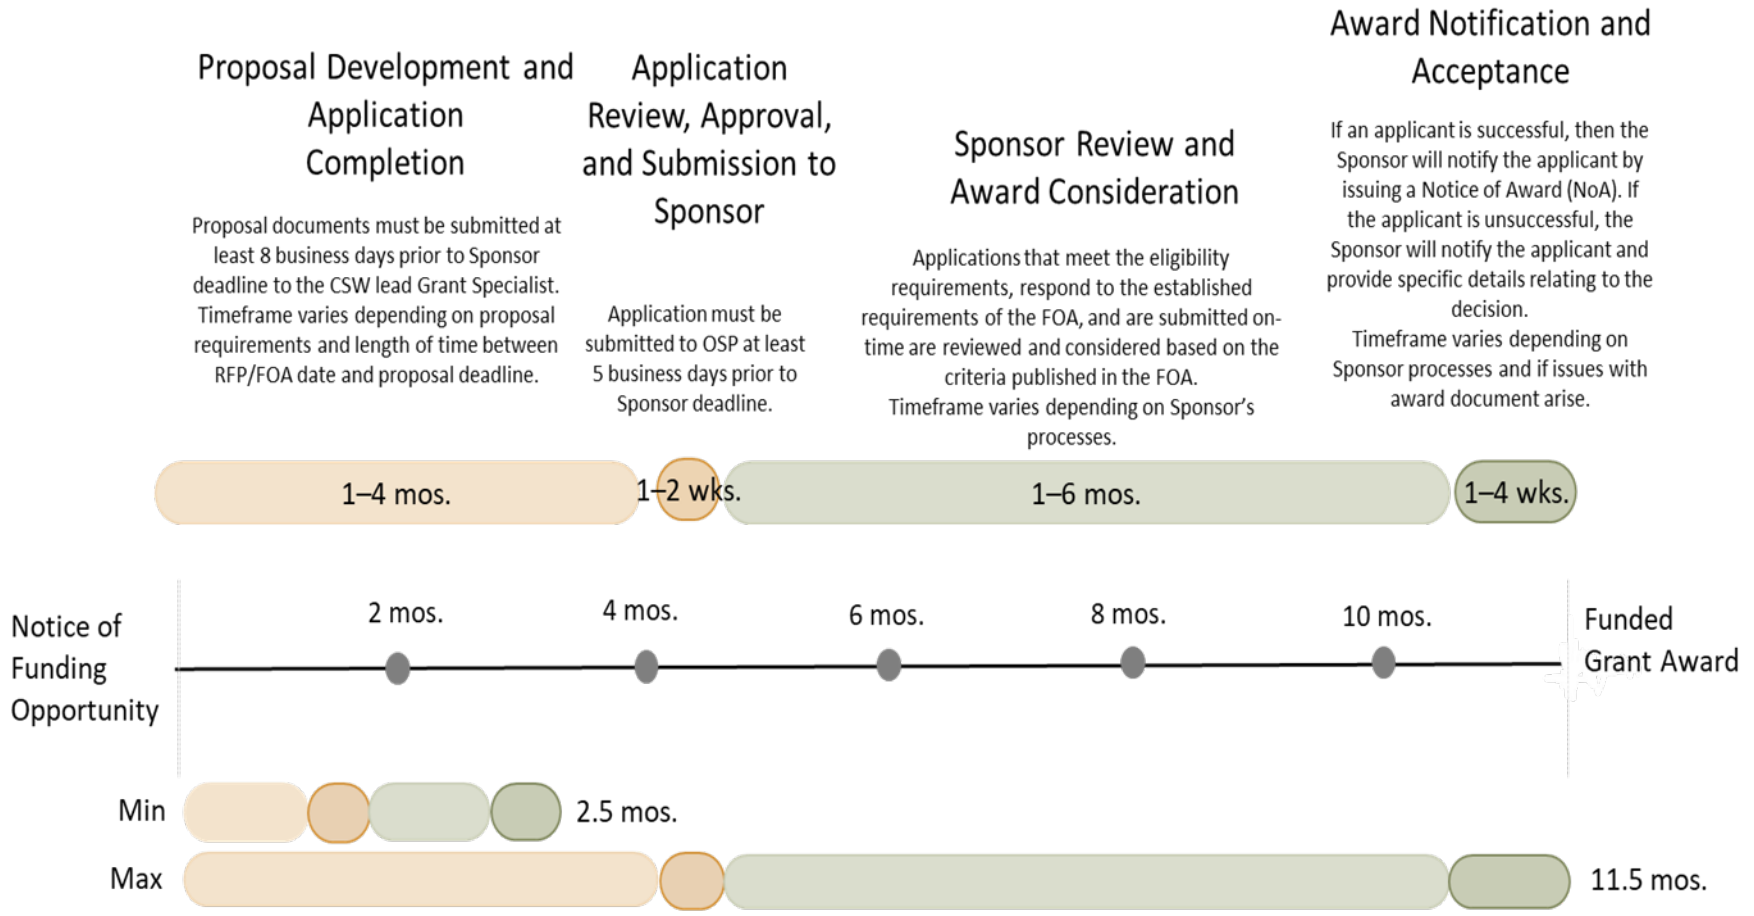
Proposal Development and Application Completion

Proposal documents must be submitted at least 8 business days prior to Sponsor deadline to the CSW lead Grant Specialist. Timeframe varies depending on proposal requirements and length of time between RFP/FOA date and proposal deadline.

Application Review, Approval, and Submission to Sponsor

Application must be submitted to OSP at least 5 business days prior to Sponsor deadline.

Sponsor Review and Award Consideration

Applications that meet the eligibility requirements, respond to the established requirements of the FOA, and are submitted on-time are reviewed and considered based on the criteria published in the FOA. Timeframe varies depending on Sponsor's processes.

Award Notification and Acceptance

If an applicant is successful, then the Sponsor will notify the applicant by issuing a Notice of Award (NoA). If the applicant is unsuccessful, the Sponsor will notify the applicant and provide specific details relating to the decision. Timeframe varies depending on Sponsor processes and if issues with award document arise.

1–4 mos.
1–2 wks.
1–6 mos.
1–4 wks.

Notice of Funding Opportunity
2 mos.
4 mos.
6 mos.
8 mos.
10 mos.
Funded Grant Award

Min
2.5 mos.
Max
11.5 mos.